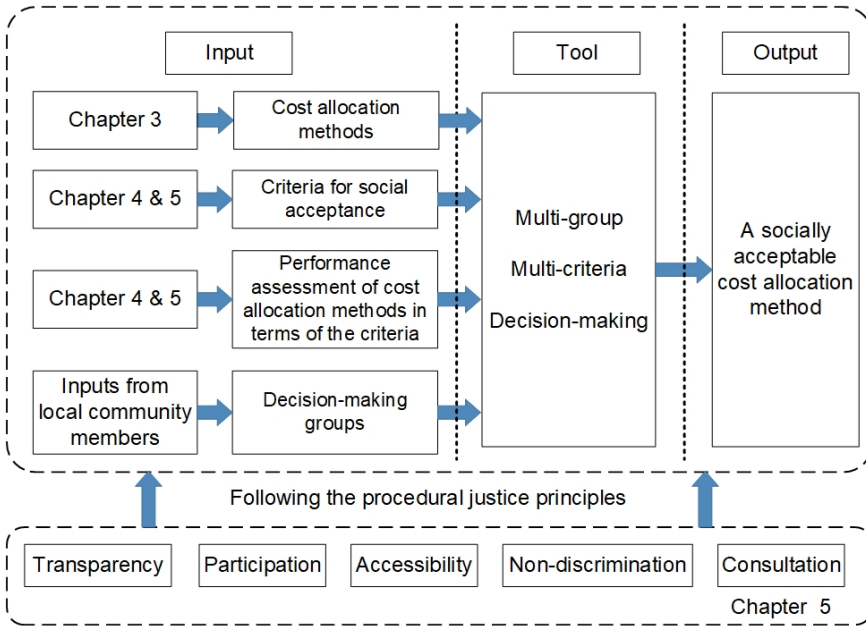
Input

Tool

Output

Chapter 3

Cost allocation methods

Chapter 4 & 5

Criteria for social acceptance

Chapter 4 & 5

Performance assessment of cost allocation methods in terms of the criteria

Inputs from local community members

Decision-making groups

Multi-group

Multi-criteria

Decision-making

A socially acceptable cost allocation method

Following the procedural justice principles

Transparency

Participation

Accessibility

Non-discrimination

Consultation

Chapter 5